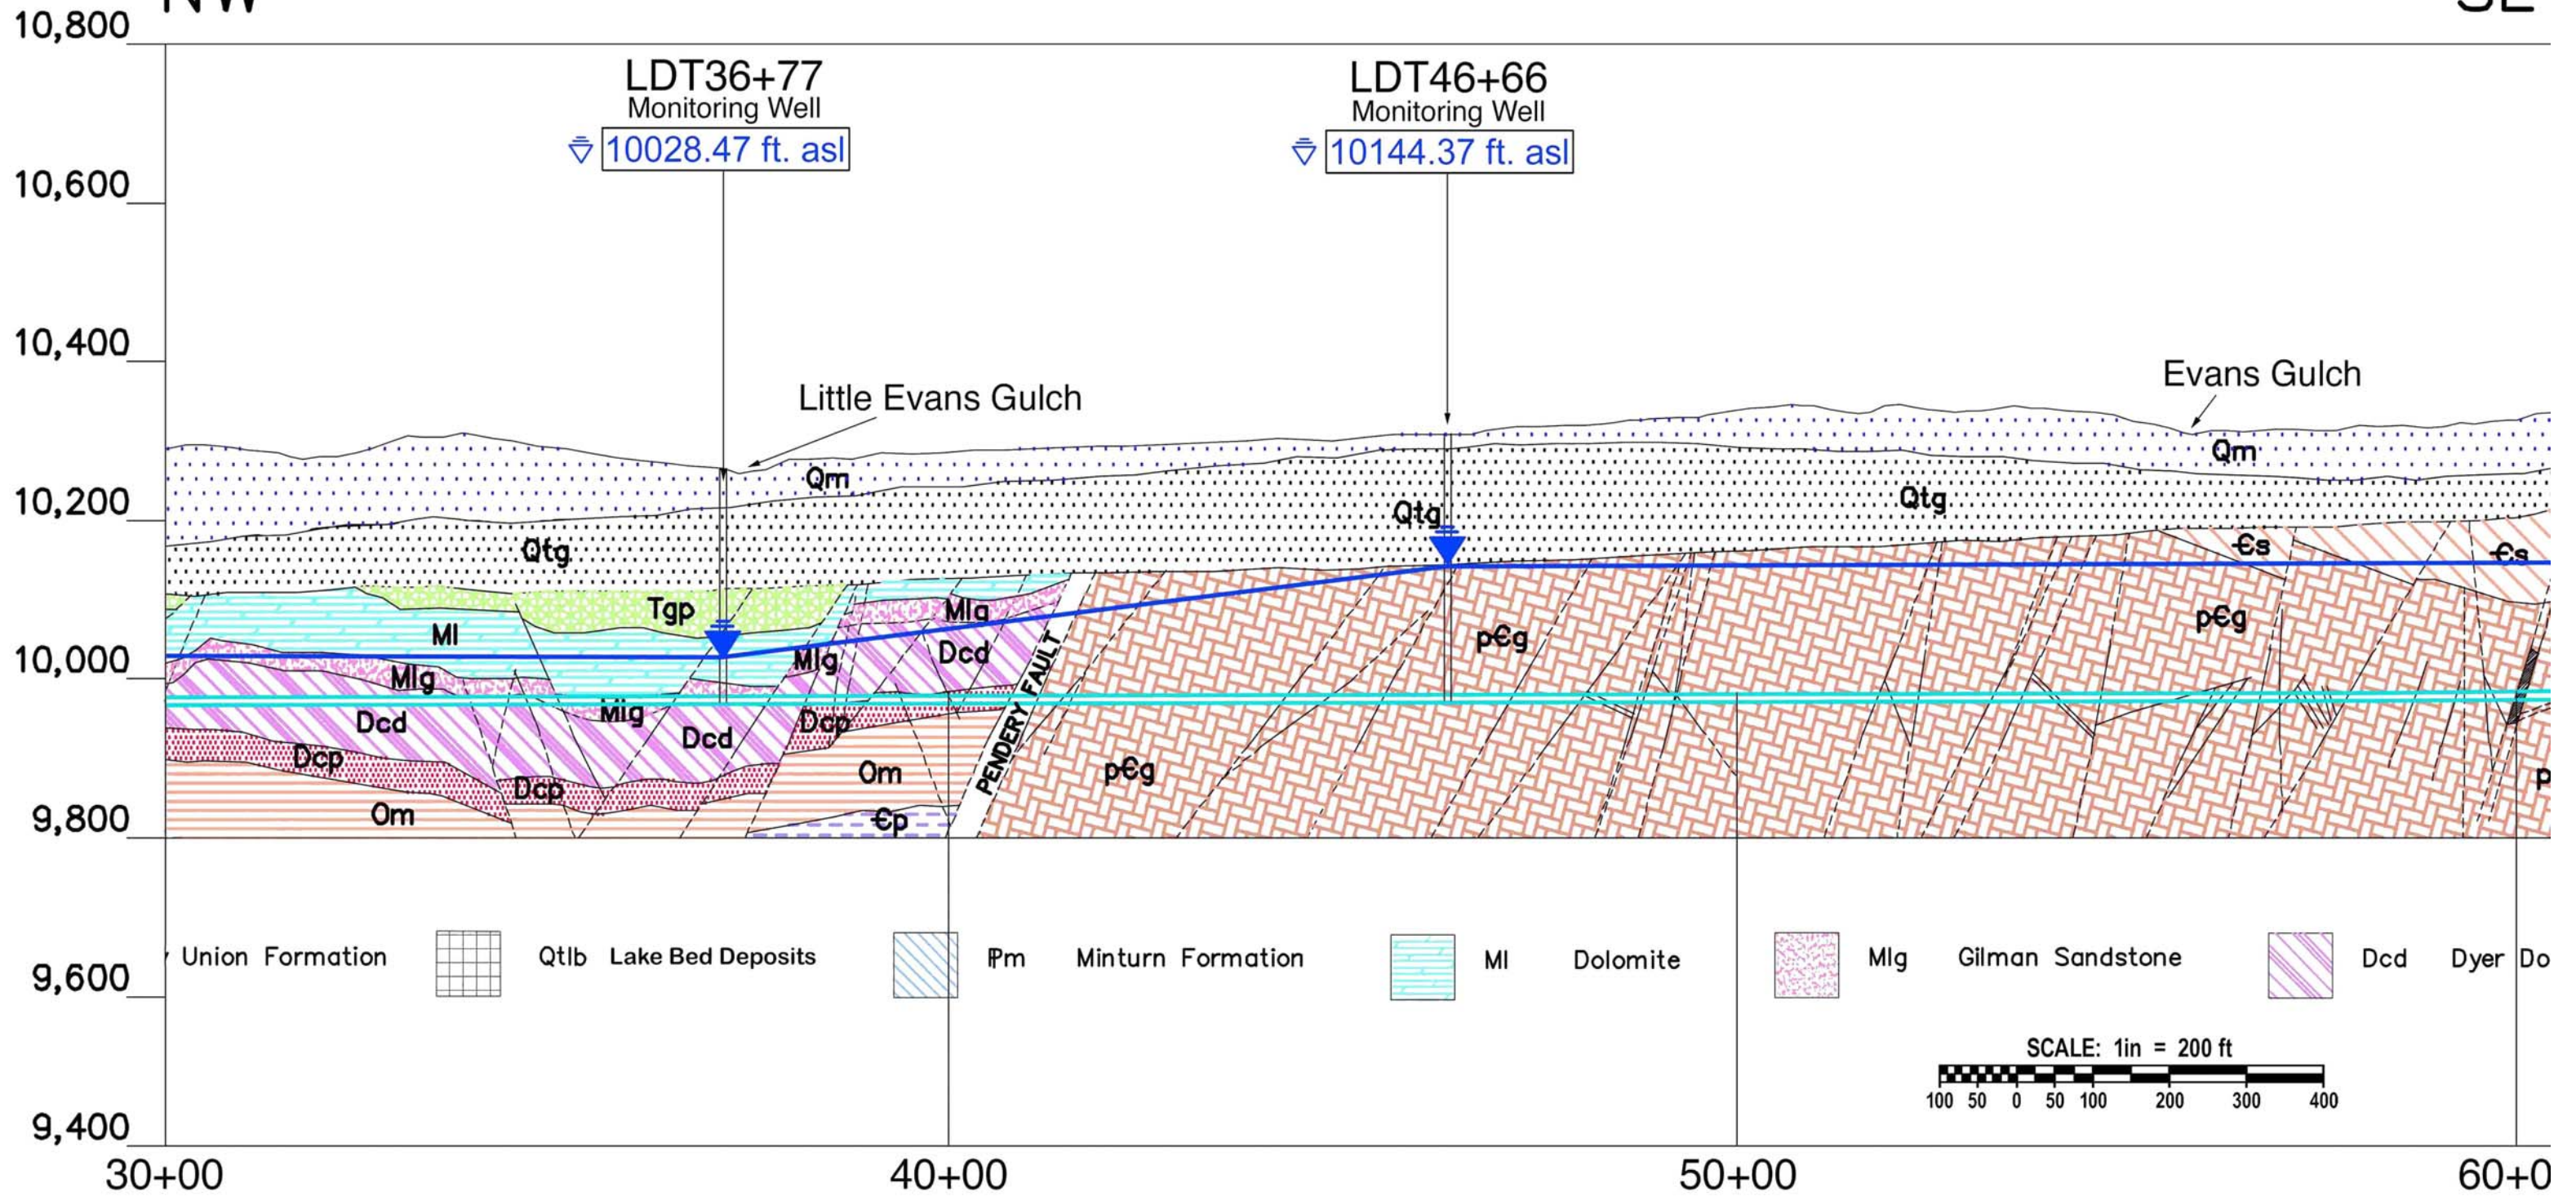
10,800 NW SE

LDT36+77
Monitoring Well
10028.47 ft. asl

LDT46+66
Monitoring Well
10144.37 ft. asl

10,600

10,400

Little Evans Gulch

Evans Gulch

Qm

Qm

10,200

Qtg

Qtg

Qtg

Єs

Єs

Tgp

Mlg

Ml

pЄg

pЄg

Dcd

Mlg

10,000

Mlg

Dcd

Mlg

Dcd

Dcp

Dcp

Om

pЄg

Dcp

PENDERY FAULT

Om

Єp

9,800

Union Formation

Qtlb Lake Bed Deposits

Pm Minturn Formation

Ml Dolomite

Mlg Gilman Sandstone

Dcd Dyer Do

9,600

SCALE: 1in = 200 ft

100 50 0 50 100 200 300 400

9,400

30+00 40+00 50+00 60+0